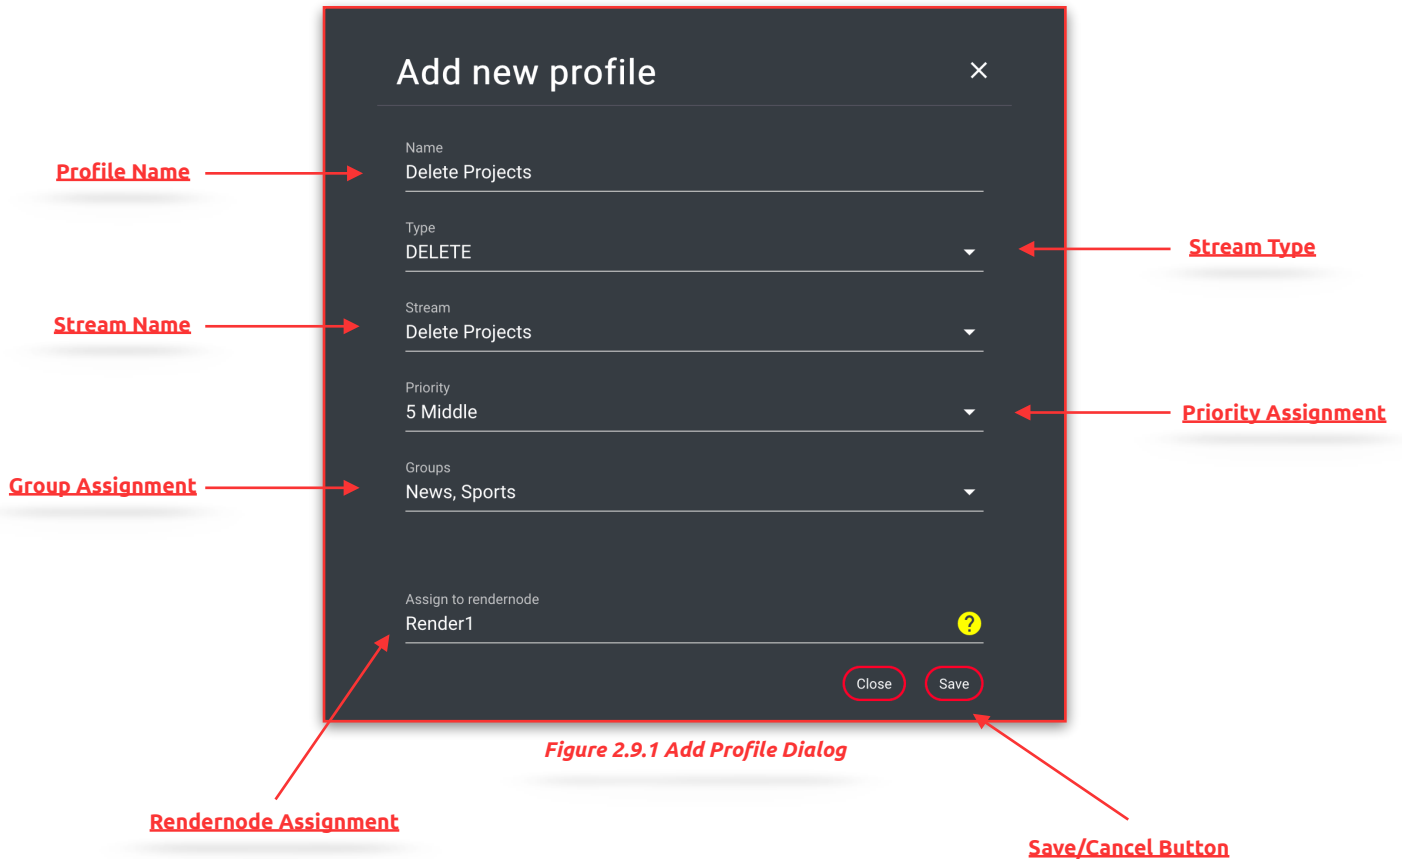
Add new profile
×

Profile Name
Name
Delete Projects

Type
DELETE
Stream Type

Stream Name
Stream
Delete Projects

Priority
5 Middle
Priority Assignment

Group Assignment
Groups
News, Sports

Assign to rendernode
Render1
?

Close
Save

Figure 2.9.1 Add Profile Dialog

Rendernode Assignment

Save/Cancel Button